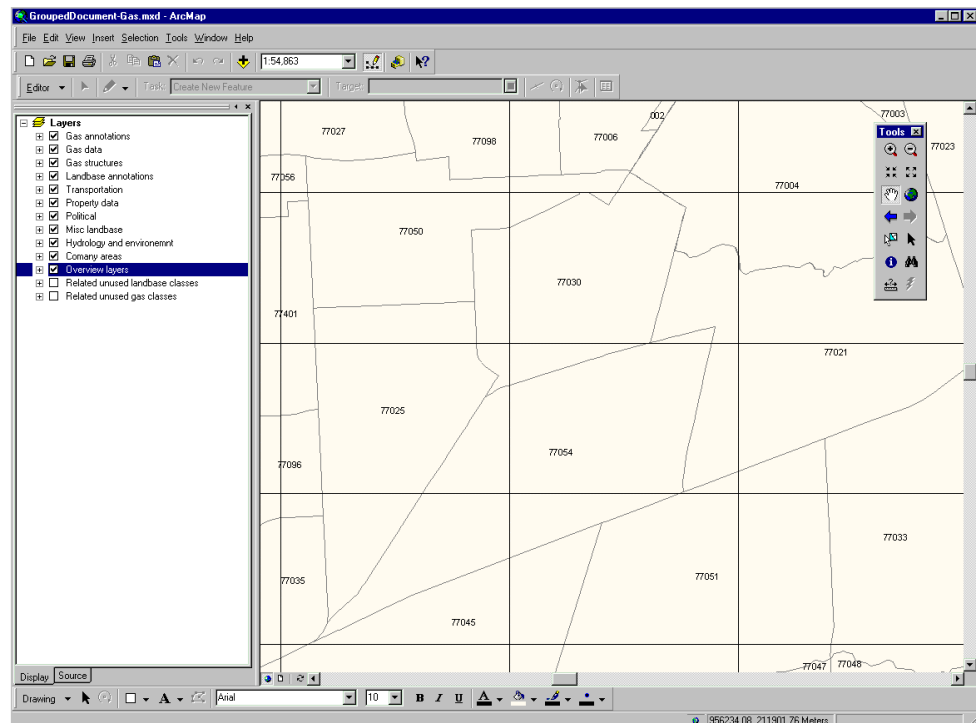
GroupedDocument-Gas.mxd - ArcMap

File Edit View Insert Selection Tools Window Help

1:54,863

Editor ▾ Task: Create New Feature Target:

Layers
Gas annotations
Gas data
Gas structures
Landbase annotations
Transportation
Property data
Political
Misc landbase
Hydrology and environemnt
Comany areas
Overview layers
Related unused landbase classes
Related unused gas classes

Display Source

Tools

77027
77098
77006
002
77003
77023
77056
77004
77050
77030
77401
77021
77025
77054
77096
77033
77035
77051
77045
77047
77048

Drawing ▾ A ▾ Arial 10 B I U A ▾

956234.08 211901.76 Meters